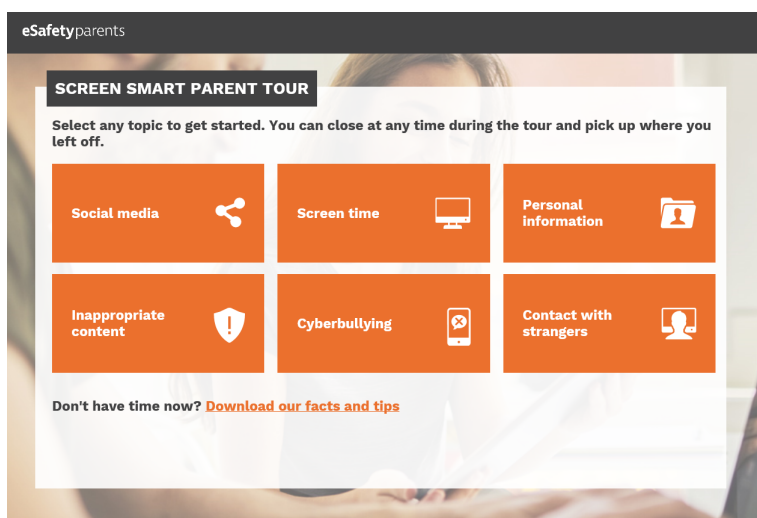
eSafetyparents

SCREEN SMART PARENT TOUR

Select any topic to get started. You can close at any time during the tour and pick up where you left off.

Social media

Screen time

Personal information

Inappropriate content

Cyberbullying

Contact with strangers

Don't have time now? Download our facts and tips